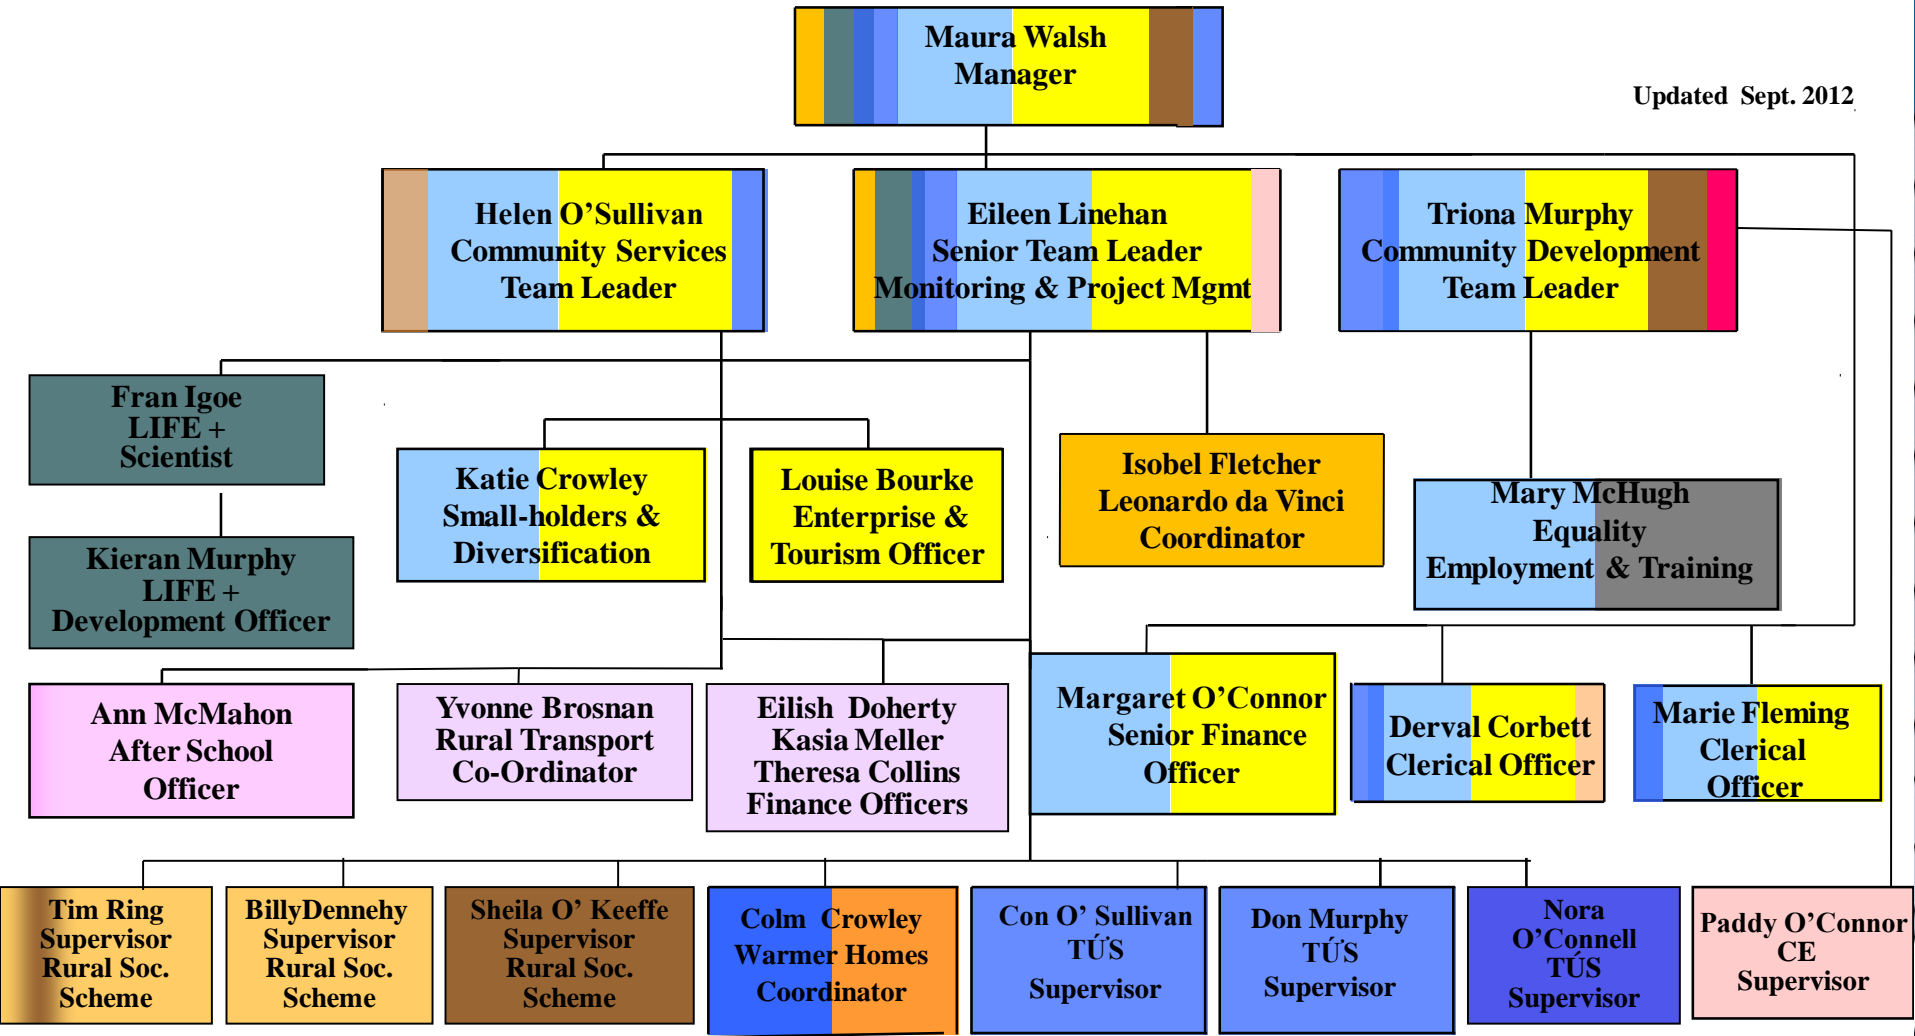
Maura Walsh
Manager

Updated Sept. 2012

Helen O’Sullivan
Community Services
Team Leader

Eileen Linehan
Senior Team Leader
Monitoring & Project Mgmt

Triona Murphy
Community Development
Team Leader

Fran Igoe
LIFE +
Scientist

Kieran Murphy
LIFE +
Development Officer

Katie Crowley
Small-holders &
Diversification

Louise Bourke
Enterprise &
Tourism Officer

Isobel Fletcher
Leonardo da Vinci
Coordinator

Mary McHugh
Equality
Employment & Training

Ann McMahon
After School
Officer

Yvonne Brosnan
Rural Transport
Co-Ordinator

Eilish Doherty
Kasia Meller
Theresa Collins
Finance Officers

Margaret O’Connor
Senior Finance
Officer

Derval Corbett
Clerical Officer

Marie Fleming
Clerical
Officer

Tim Ring
Supervisor
Rural Soc.
Scheme

BillyDennehy
Supervisor
Rural Soc.
Scheme

Sheila O’ Keeffe
Supervisor
Rural Soc.
Scheme

Colm Crowley
Warmer Homes
Coordinator

Con O’ Sullivan
TÚS
Supervisor

Don Murphy
TÚS
Supervisor

Nora
O’Connell
TÚS
Supervisor

Paddy O’Connor
CE
Supervisor